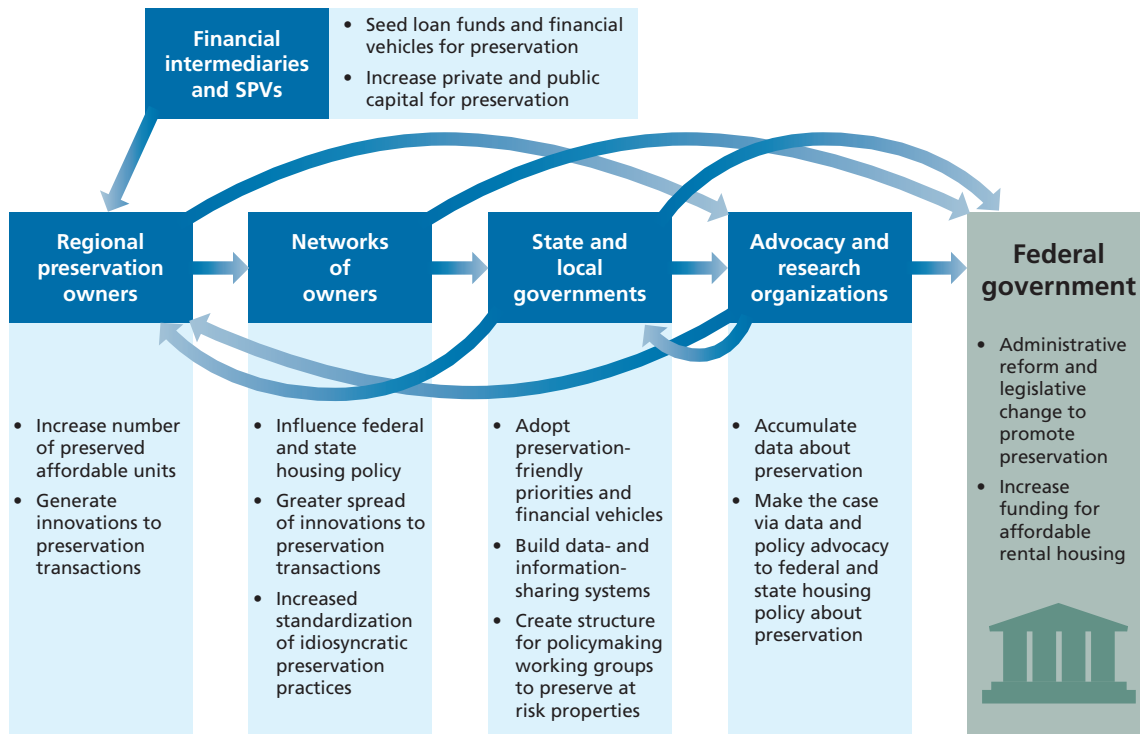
Financial intermediaries and SPVs

- Seed loan funds and financial vehicles for preservation
- Increase private and public capital for preservation

Regional preservation owners

Networks of owners

State and local governments

Advocacy and research organizations

Federal government

- Increase number of preserved affordable units
- Generate innovations to preservation transactions

- Influence federal and state housing policy
- Greater spread of innovations to preservation transactions
- Increased standardization of idiosyncratic preservation practices

- Adopt preservation-friendly priorities and financial vehicles
- Build data- and information-sharing systems
- Create structure for policymaking working groups to preserve at risk properties

- Accumulate data about preservation
- Make the case via data and policy advocacy to federal and state housing policy about preservation

- Administrative reform and legislative change to promote preservation
- Increase funding for affordable rental housing